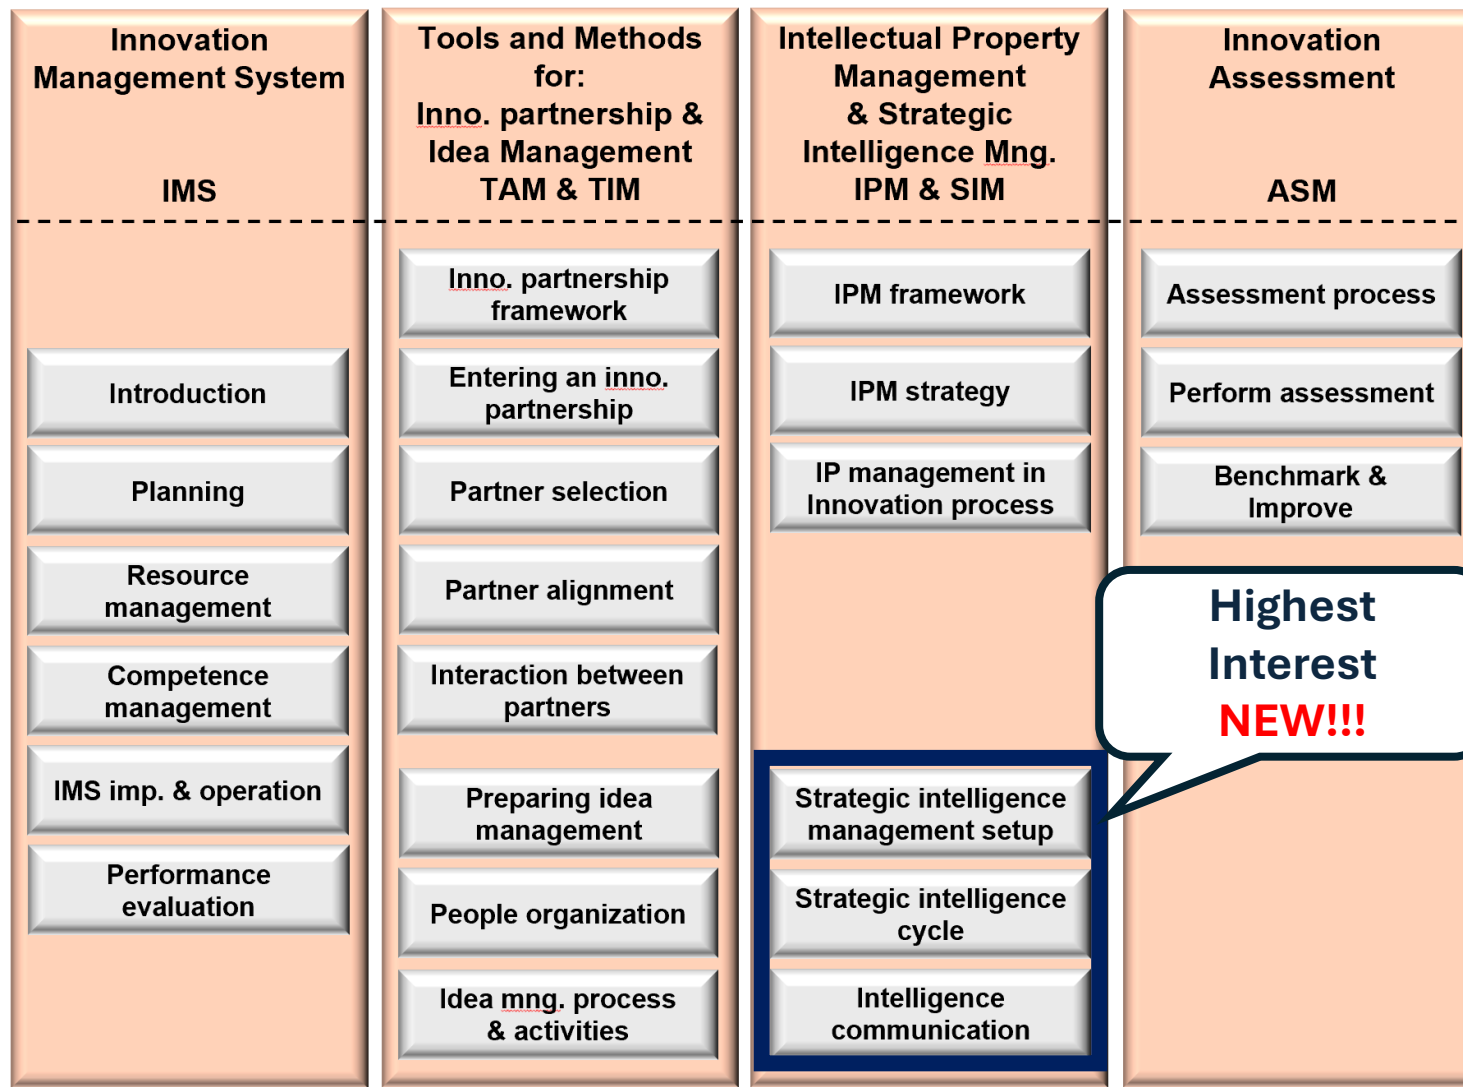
Innovation Management System

IMS

Introduction

Planning

Resource management

Competence management

IMS imp. & operation

Performance evaluation

Tools and Methods for: Inno. partnership & Idea Management TAM & TIM

Inno. partnership framework

Entering an inno. partnership

Partner selection

Partner alignment

Interaction between partners

Preparing idea management

People organization

Idea mng. process & activities

Intellectual Property Management & Strategic Intelligence Mng. IPM & SIM

IPM framework

IPM strategy

IP management in Innovation process

Strategic intelligence management setup

Strategic intelligence cycle

Intelligence communication

Innovation Assessment

ASM

Assessment process

Perform assessment

Benchmark & Improve

Highest Interest NEW!!!